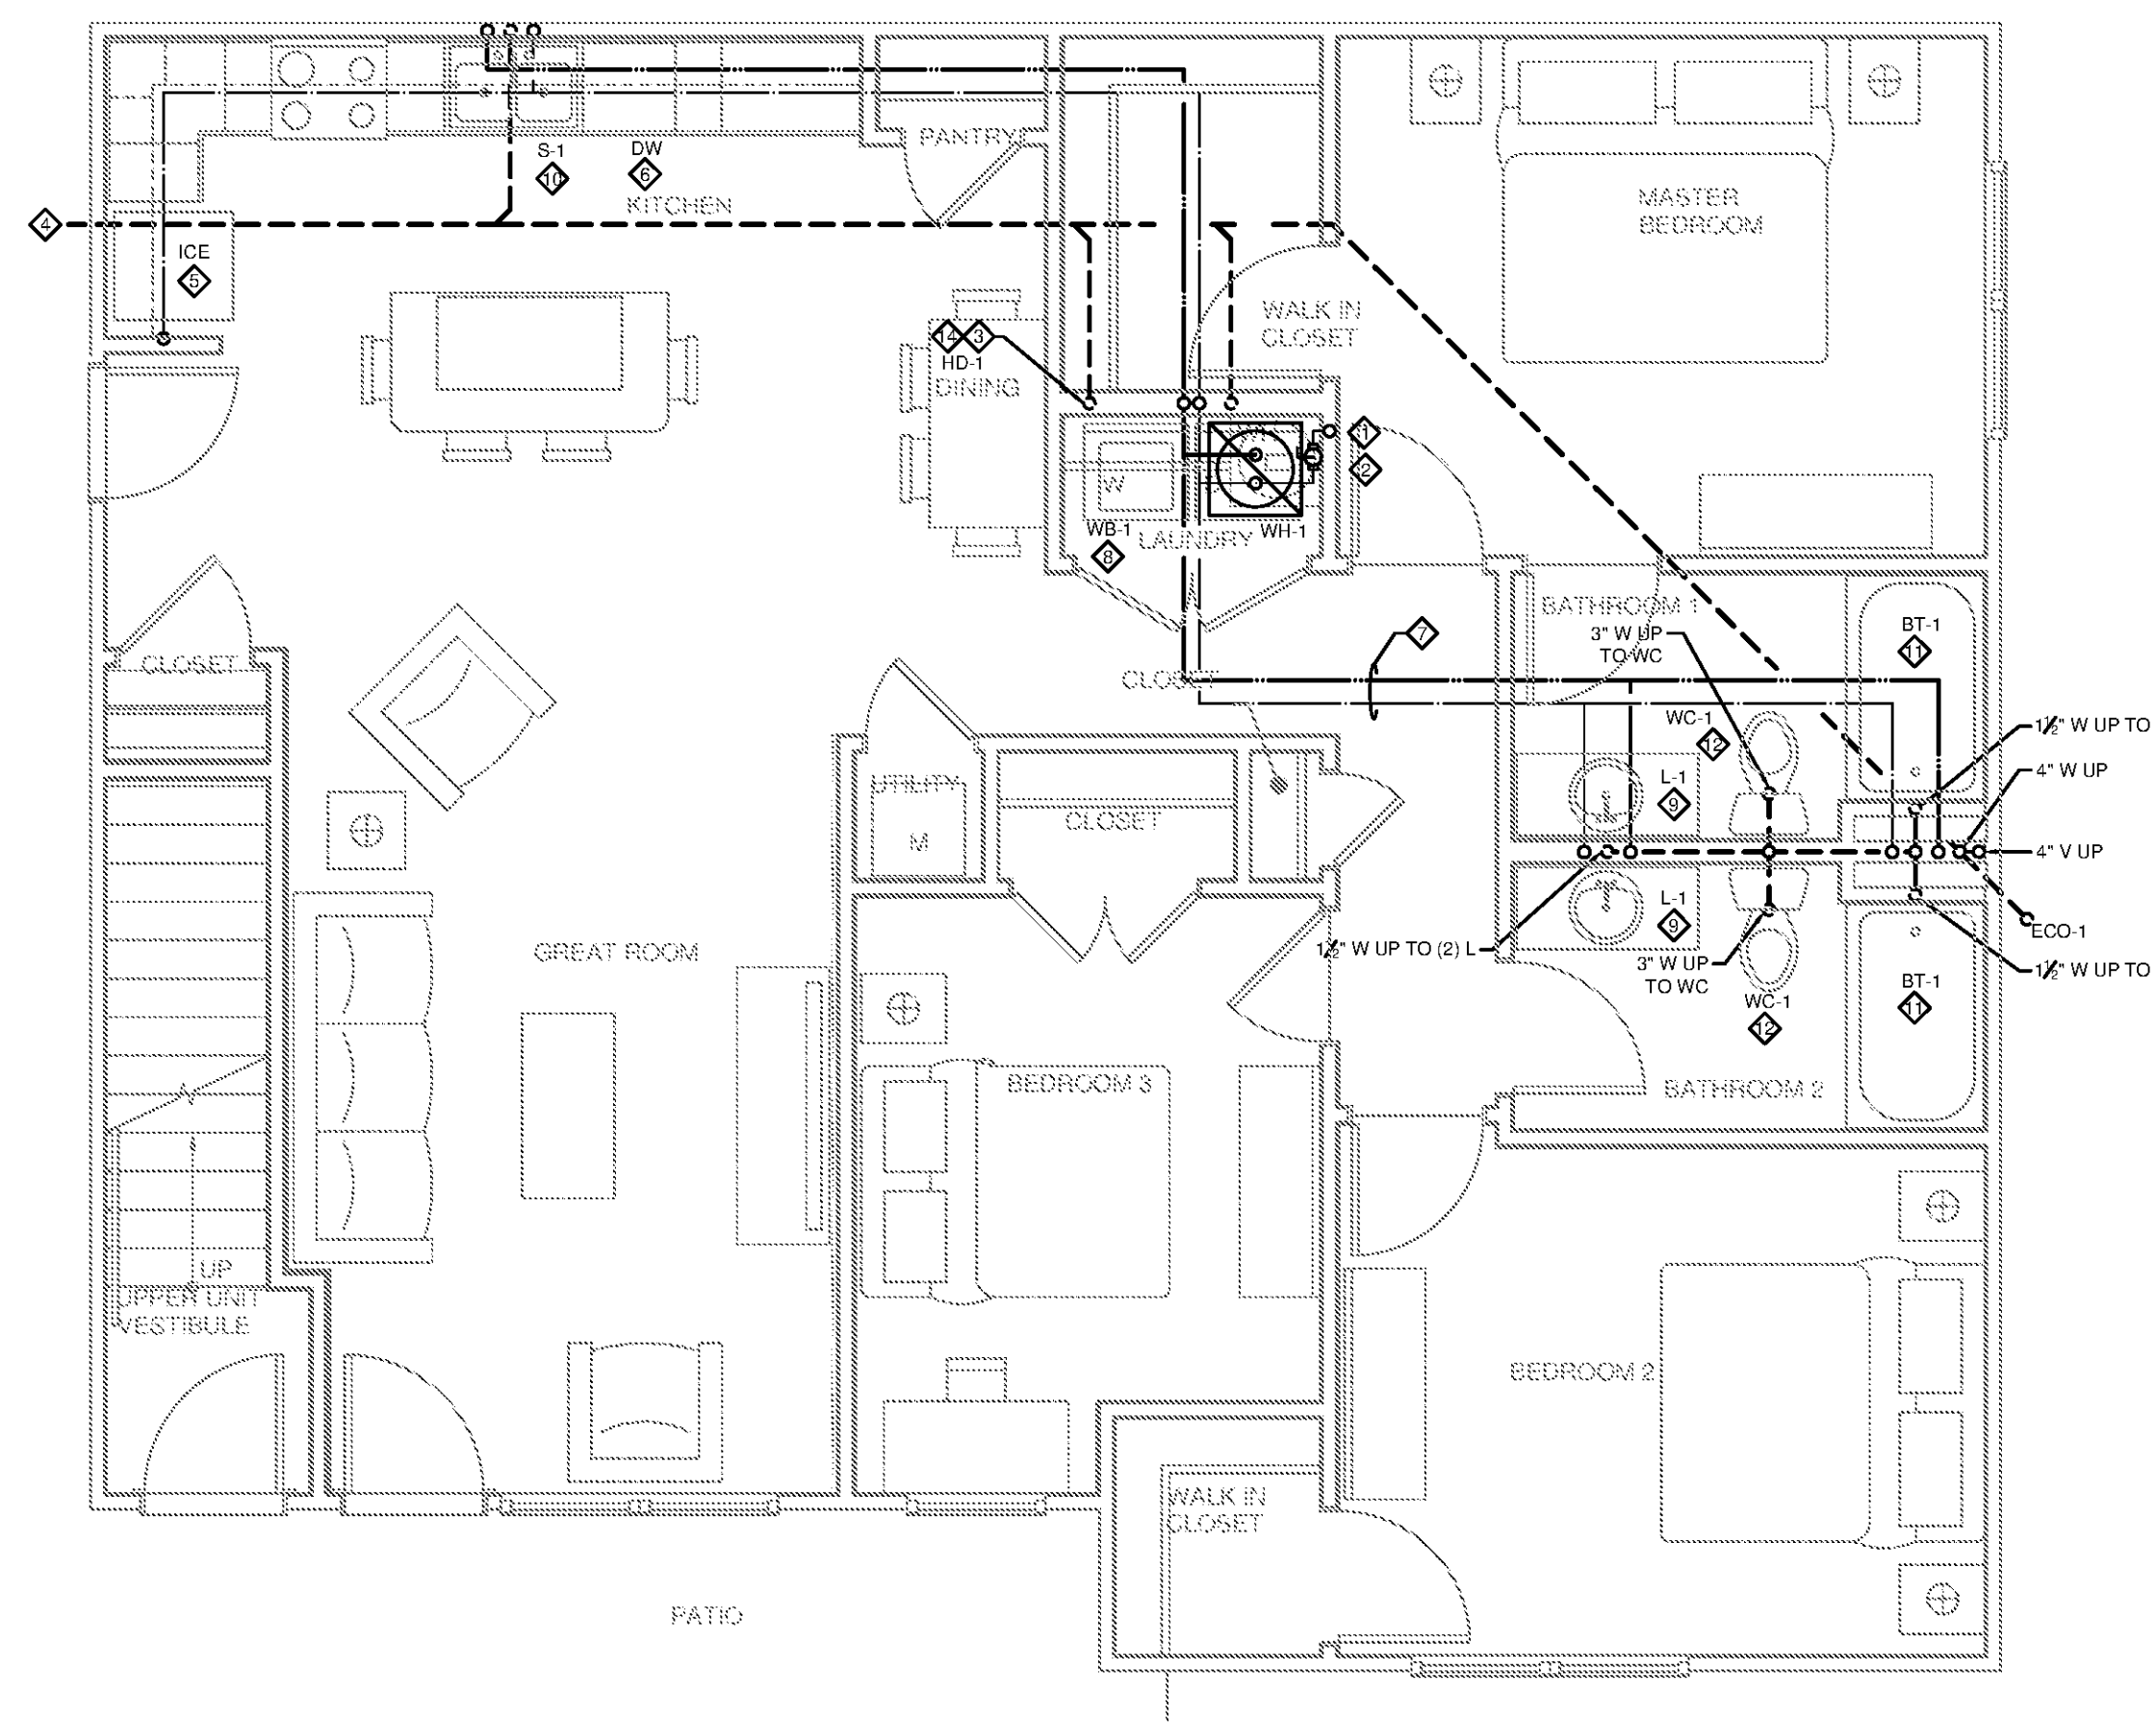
PANTRY
S-1
10
DW
6
KITCHEN
4
ICE
5
MASTER BEDROOM
WALK IN CLOSET
14
3
HD-1
DINING
W
WB-1
8
LAUNDRY
WH-1
1
2
BATHROOM 1
3" W UP TO WC
BT-1
11
7
CLOSET
CLOSET
WC-1
12
$1\frac{1}{2}$" W UP TO
4" W UP
L-1
9
4" V UP
UTILITY
M
CLOSET
ECO-1
L-1
9
$1\frac{1}{2}$" W UP TO (2) L
3" W UP TO WC
WC-1
12
BT-1
11
$1\frac{1}{2}$" W UP TO
GREAT ROOM
BEDROOM 3
BATHROOM 2
UP
UPPER UNIT VESTIBULE
BEDROOM 2
WALK IN CLOSET
PATIO